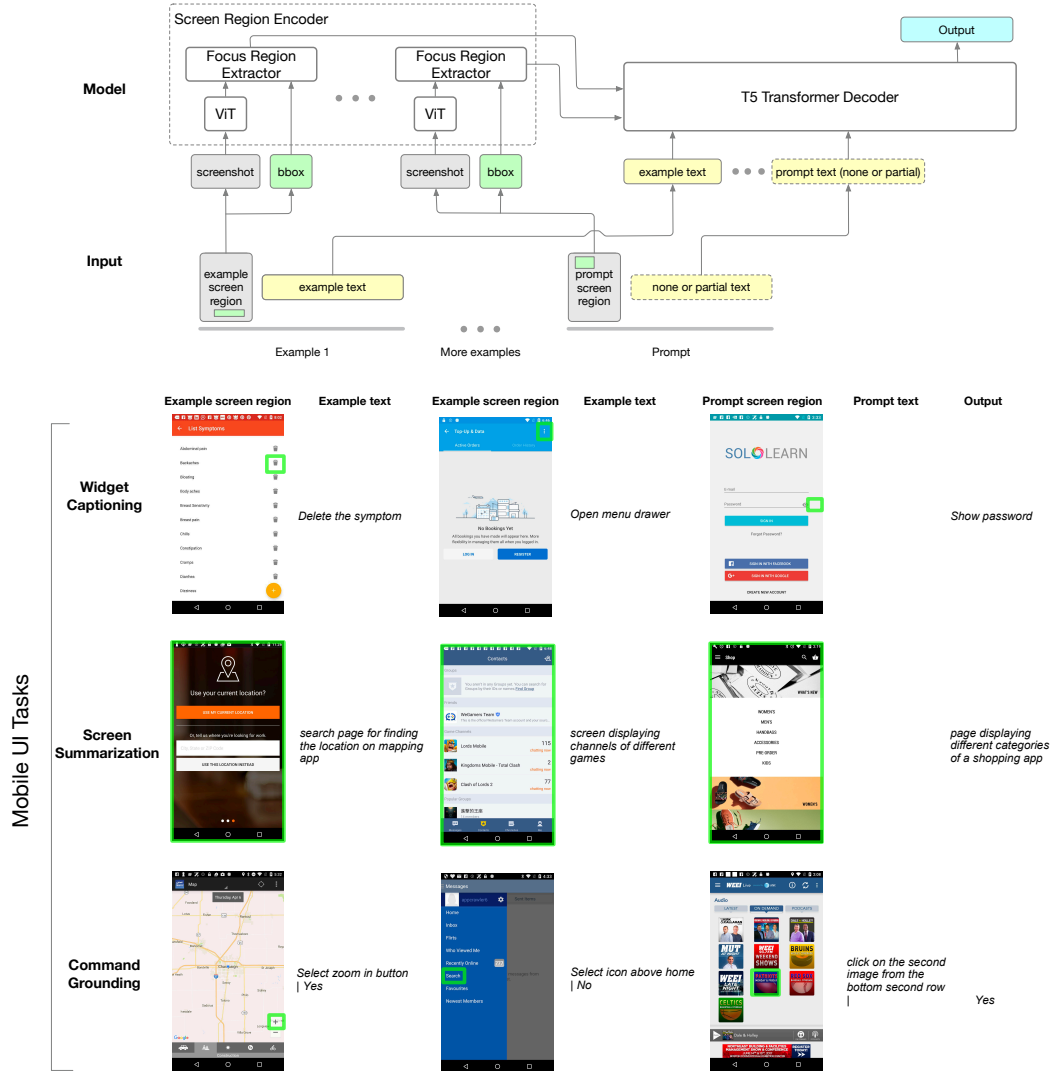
Screen Region Encoder

Focus Region Extractor

Focus Region Extractor

Output

Model

ViT

ViT

T5 Transformer Decoder

screenshot

bbox

screenshot

bbox

example text

prompt text (none or partial)

Input

example screen region

example text

prompt screen region

none or partial text

Example 1

More examples

Prompt

Example screen region

Example text

Example screen region

Example text

Prompt screen region

Prompt text

Output

Mobile UI Tasks

Widget Captioning

List Symptoms

Abdominal pain

Backaches

Bloating

Body aches

Breast Sensitivity

Breast pain

Chills

Constipation

Cramps

Diarrhea

Dizziness

Delete the symptom

Top-Up & Data

Active Orders

No Bookings Yet

LOG IN

REGISTER

Open menu drawer

SOLOLEARN

E-mail

Password

SIGN IN

Forgot Password?

SIGN IN WITH FACEBOOK

SIGN IN WITH GOOGLE

CREATE NEW ACCOUNT

Show password

Screen Summarization

Use your current location?

USE MY CURRENT LOCATION

Or, tell us where you're looking for work

USE THIS LOCATION INSTEAD

search page for finding the location on mapping app

Contacts

Lords Mobile

Kingdoms Mobile - Total Clash

Clash of Lords 2

screen displaying channels of different games

Shop

WHAT'S NEW

WOMEN'S

MEN'S

HANDBAGS

ACCESSORIES

PRE-ORDER

KIDS

WOMEN'S

page displaying different categories of a shopping app

Command Grounding

Map

Thursday Apr 6

Select zoom in button | Yes

Messages

Home

Inbox

Flirts

Who Viewed Me

Recently Online

Search

Favourites

Newest Members

Select icon above home | No

WEEI

Audio

BRUINS

CELTICS

click on the second image from the bottom second row |

Yes